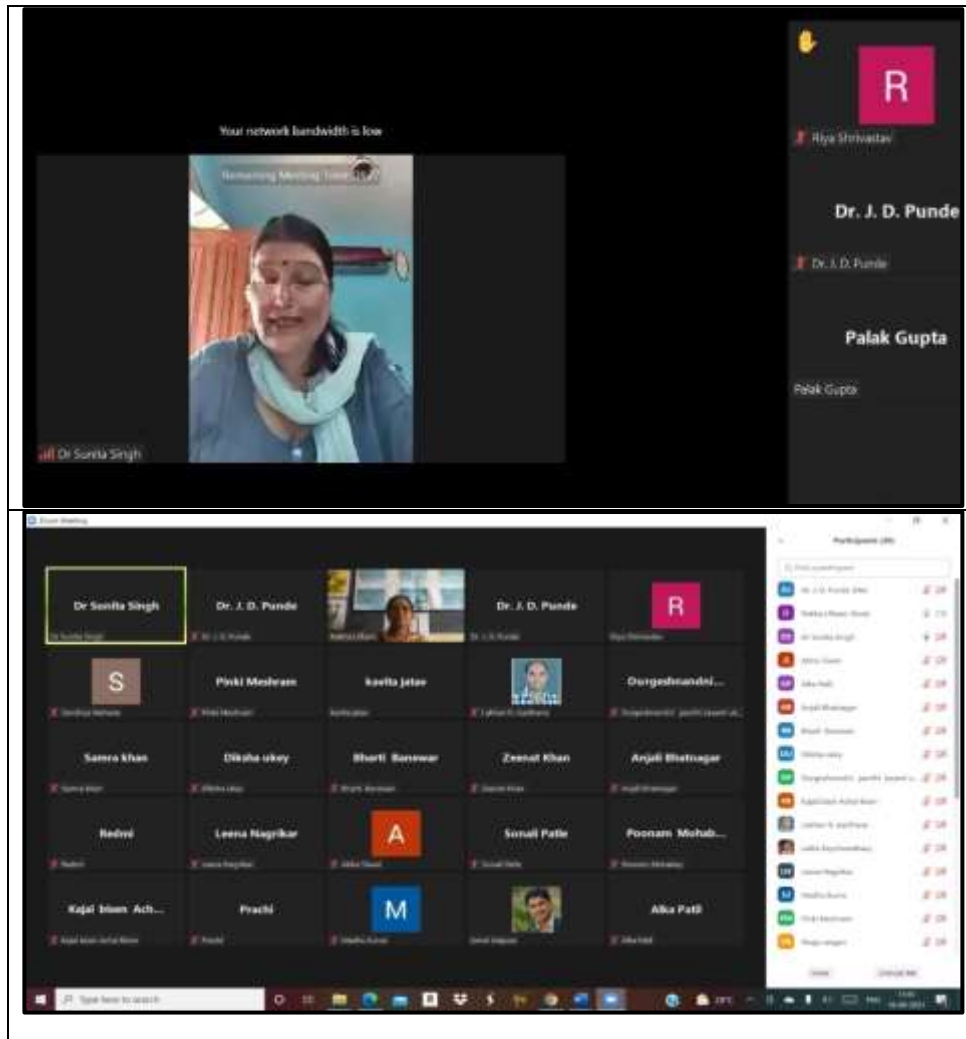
Your network bandwidth is low

Remaining Meeting Time

Dr Sunita Singh

R

Riya Shrivastav

Dr. J. D. Punde

Dr. J. D. Punde

Palak Gupta

Palak Gupta

Zoom Meeting

Participants (30)

Dr Sunita Singh

Dr. J. D. Punde

Dr. J. D. Punde

R

S

Pinki Meshram

kavita jatav

Durgeshnandni...

Samra khan

Diksha ukey

Bharti Banewar

Zeenat Khan

Anjali Bhatnagar

Redmi

Leena Nagrikar

A

Sonali Patle

Poonam Mohab...

Kajal bisen Ach...

Prachi

M

Alka Patil

Type here to search